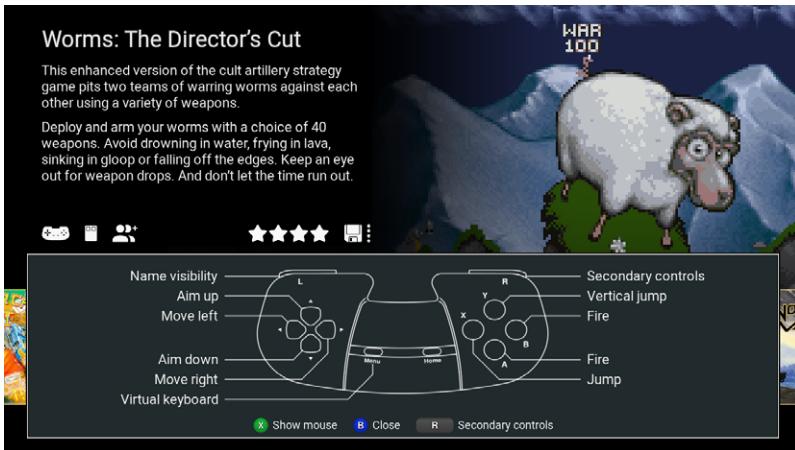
Worms: The Director's Cut

This enhanced version of the cult artillery strategy game pits two teams of warring worms against each other using a variety of weapons.

Deploy and arm your worms with a choice of 40 weapons. Avoid drowning in water, frying in lava, sinking in gloop or falling off the edges. Keep an eye out for weapon drops. And don't let the time run out.

WAR 100

Name visibility
Aim up
Move left
Aim down
Move right
Virtual keyboard

L
R
Y
X
B
A
Menu
Home

Secondary controls
Vertical jump
Fire
Fire
Jump

X Show mouse
B Close
R Secondary controls